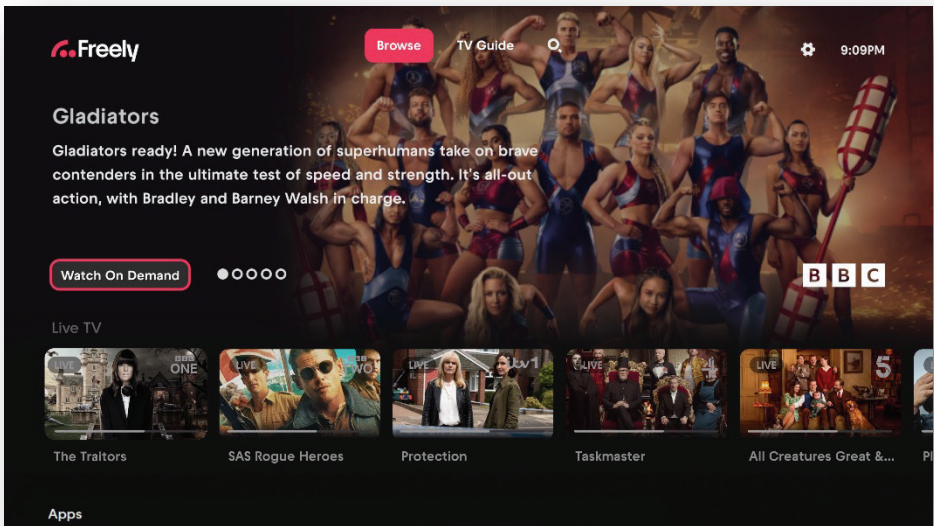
Freely

Browse TV Guide

9:09PM

Gladiators

Gladiators ready! A new generation of superhumans take on brave contenders in the ultimate test of speed and strength. It's all-out action, with Bradley and Barney Walsh in charge.

Watch On Demand

BBC

Live TV

LIVE BBC ONE
The Traitors

LIVE BBC TWO
SAS Rogue Heroes

LIVE itv1
Protection

LIVE 4
Taskmaster

LIVE 5
All Creatures Great &...

Pl

Apps